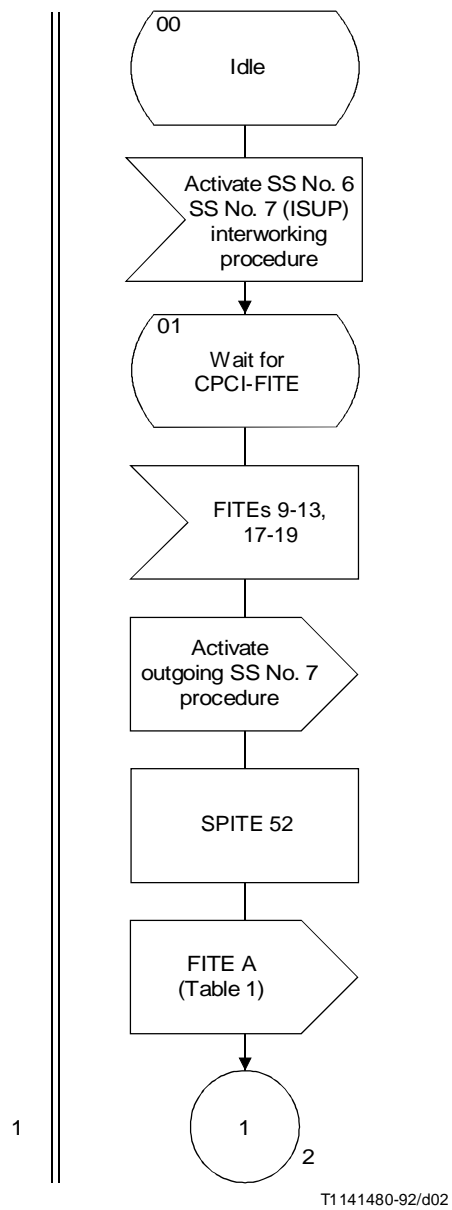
00

Idle

Activate SS No. 6 SS No. 7 (ISUP) interworking procedure

01

Wait for CPCI-FITE

FITEs 9-13, 17-19

Activate outgoing SS No. 7 procedure

SPITE 52

FITE A (Table 1)

1

1

2

T1141480-92/d02